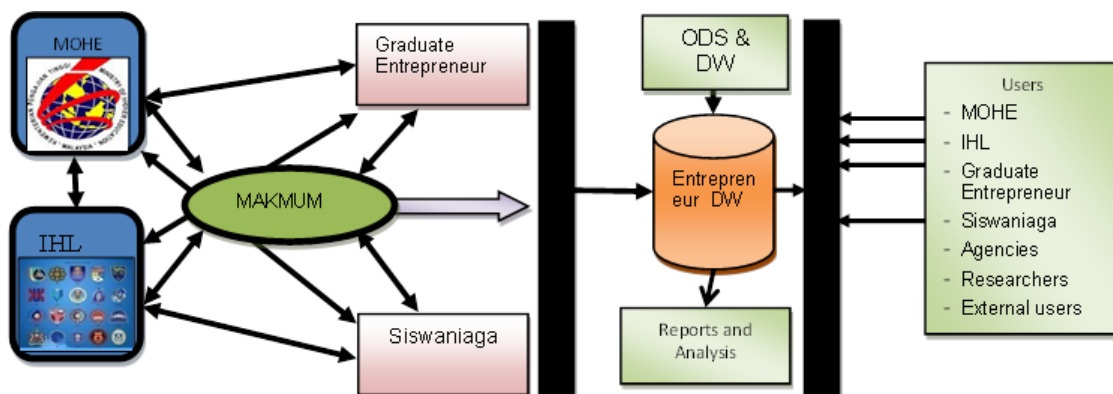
MOHE

KEMENTERIAN PENGAJIAN TINGGI · MALAYSIA · MINISTRY OF HIGHER EDUCATION

IHL

Graduate Entrepreneur

MAKMUM

Siswaniaga

ODS & DW

Entrepreneur DW

Reports and Analysis

Users
- MOHE
- IHL
- Graduate Entrepreneur
- Siswaniaga
- Agencies
- Researchers
- External users